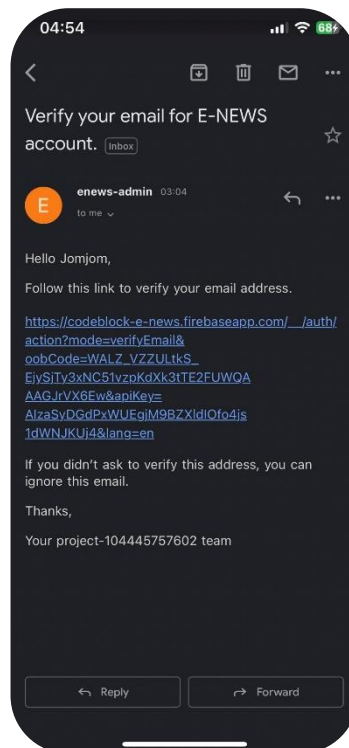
04:54

68

Verify your email for E-NEWS account. Inbox

E

enews-admin 03:04

to me

Hello Jomjom,

Follow this link to verify your email address.

https://codeblock-e-news.firebaseapp.com/__/auth/action?mode=verifyEmail&oobCode=WALZ_VZZULtkS_EjySjTy3xNC51vzpKdXk3tTE2FUWQAAAGJrVX6Ew&apiKey=AIzaSyDGdPxWUEgjM9BZXldIOfo4js1dWNJKUj4&lang=en

If you didn't ask to verify this address, you can ignore this email.

Thanks,

Your project-104445757602 team

Reply

Forward